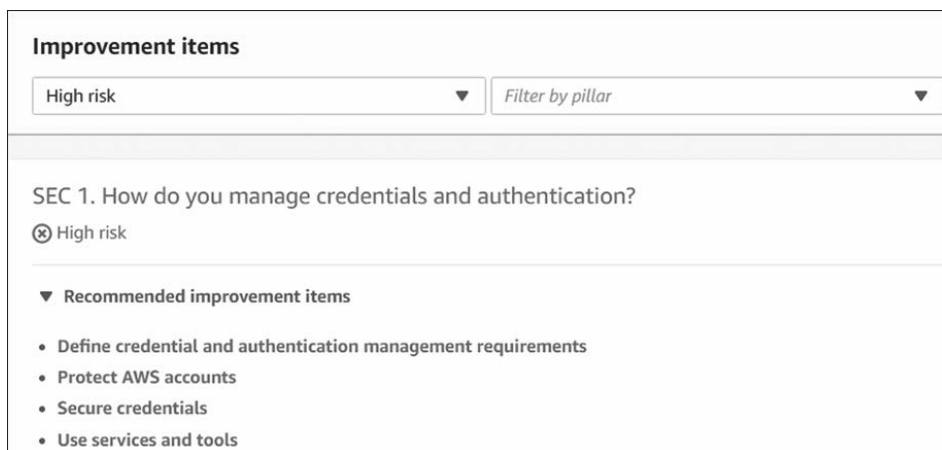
Improvement items

High risk

Filter by pillar

SEC 1. How do you manage credentials and authentication?

High risk

Recommended improvement items

- Define credential and authentication management requirements
- Protect AWS accounts
- Secure credentials
- Use services and tools